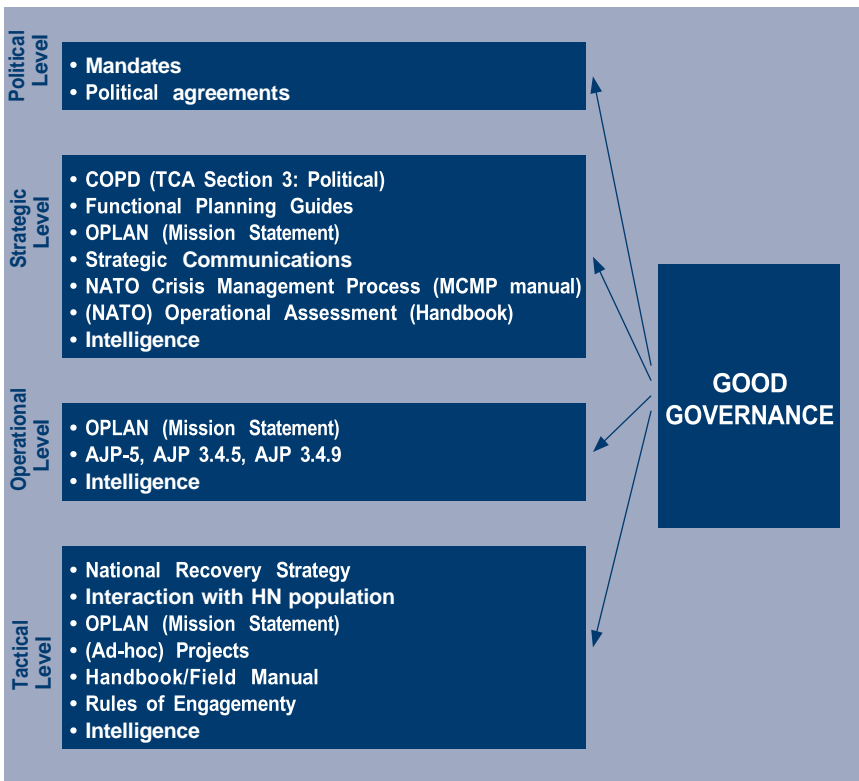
Political Level

• Mandates
• Political agreements

Strategic Level

• COPD (TCA Section 3: Political)
• Functional Planning Guides
• OPLAN (Mission Statement)
• Strategic Communications
• NATO Crisis Management Process (MCMP manual)
• (NATO) Operational Assessment (Handbook)
• Intelligence

Operational Level

• OPLAN (Mission Statement)
• AJP-5, AJP 3.4.5, AJP 3.4.9
• Intelligence

Tactical Level

• National Recovery Strategy
• Interaction with HN population
• OPLAN (Mission Statement)
• (Ad-hoc) Projects
• Handbook/Field Manual
• Rules of Engagement
• Intelligence

GOOD GOVERNANCE